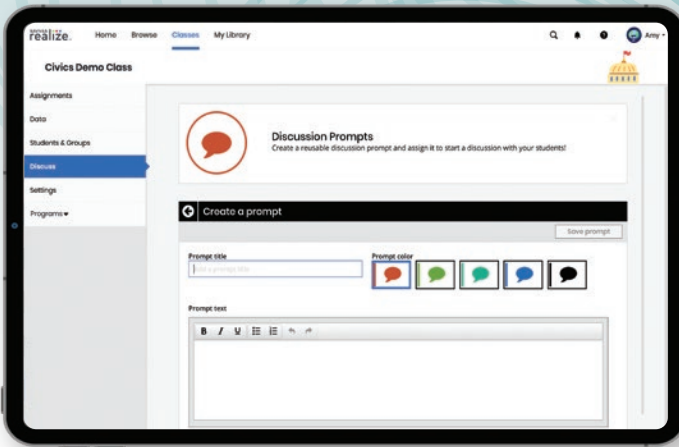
realize.

Home Browse Classes My Library

Amy

Civics Demo Class

Assignments

Data

Students & Groups

Discuss

Settings

Programs

Discussion Prompts

Create a reusable discussion prompt and assign it to start a discussion with your students!

Create a prompt

Save prompt

Prompt title

Add a prompt title

Prompt color

Prompt text

B I U